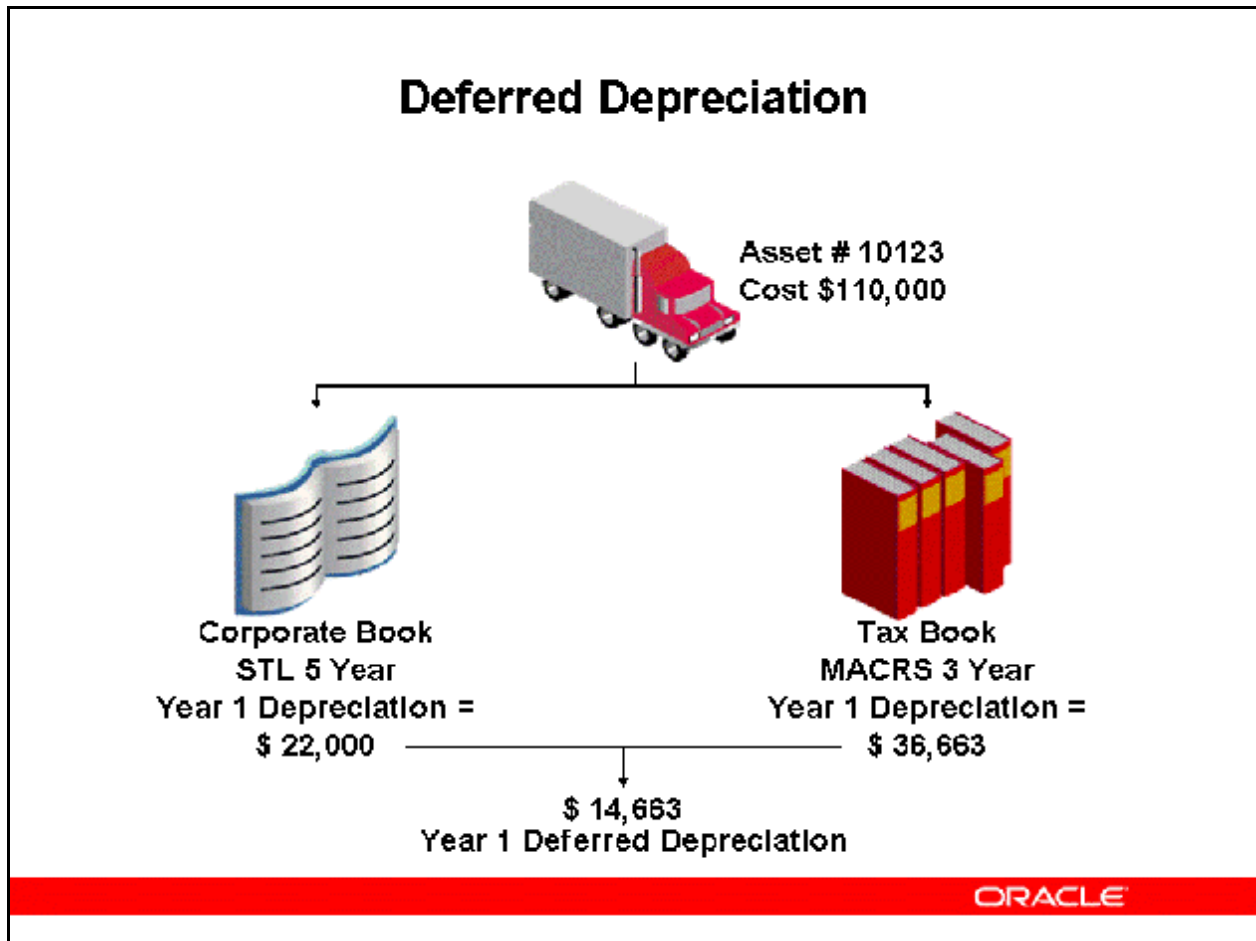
Deferred Depreciation

Asset # 10123
Cost $110,000

Corporate Book
STL 5 Year
Year 1 Depreciation =
$ 22,000

Tax Book
MACRS 3 Year
Year 1 Depreciation =
$ 36,663

$ 14,663
Year 1 Deferred Depreciation

ORACLE